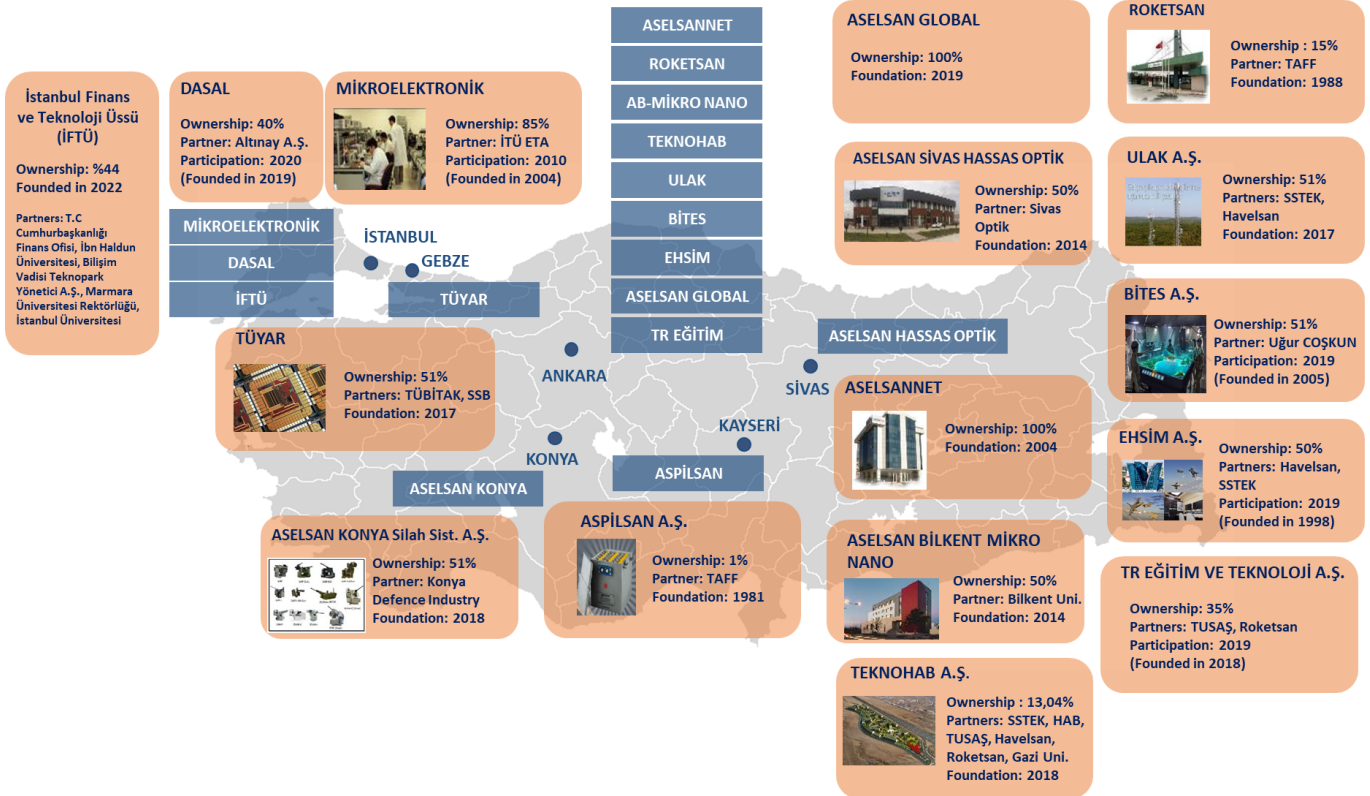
İstanbul Finans ve Teknoloji Üssü (İFTÜ)

Ownership: %44
Founded in 2022

Partners: T.C Cumhurbaşkanlığı Finans Ofisi, İbn Haldun Üniversitesi, Bilişim Vadisi Teknopark Yönetici A.Ş., Marmara Üniversitesi Rektörlüğü, İstanbul Üniversitesi

DASAL

Ownership: 40%
Partner: Altınay A.Ş.
Participation: 2020
(Founded in 2019)

MİKROELEKTRONİK

Ownership: 85%
Partner: İTÜ ETA
Participation: 2010
(Founded in 2004)

ASELSANNET
ROKETSAN
AB-MİKRO NANO
TEKNOHAB
ULAK
BİTES
EHSİM
ASELSAN GLOBAL
TR EĞİTİM

ASELSAN GLOBAL

Ownership: 100%
Foundation: 2019

ROKETSAN

Ownership : 15%
Partner: TAFF
Foundation: 1988

MİKROELEKTRONİK
DASAL
İFTÜ

İSTANBUL
GEBZE
TÜYAR

ASELSAN SİVAS HASSAS OPTİK

Ownership: 50%
Partner: Sivas Optik
Foundation: 2014

ULAK A.Ş.

Ownership: 51%
Partners: SSTEK, Havelsan
Foundation: 2017

TÜYAR

Ownership: 51%
Partners: TÜBİTAK, SSB
Foundation: 2017

ANKARA
ASELSAN HASSAS OPTİK
SİVAS

BİTES A.Ş.

Ownership: 51%
Partner: Uğur COŞKUN
Participation: 2019
(Founded in 2005)

ASELSANNET

Ownership: 100%
Foundation: 2004

KONYA
KAYSERİ
ASPİLSAN
ASELSAN KONYA

EHSİM A.Ş.

Ownership: 50%
Partners: Havelsan, SSTEK
Participation: 2019
(Founded in 1998)

ASELSAN KONYA Silah Sist. A.Ş.

Ownership: 51%
Partner: Konya Defence Industry
Foundation: 2018

ASPİLSAN A.Ş.

Ownership: 1%
Partner: TAFF
Foundation: 1981

ASELSAN BİLKENT MİKRO NANO

Ownership: 50%
Partner: Bilkent Uni.
Foundation: 2014

TR EĞİTİM VE TEKNOLOJİ A.Ş.

Ownership: 35%
Partners: TUSAŞ, Roketsan
Participation: 2019
(Founded in 2018)

TEKNOHAB A.Ş.

Ownership : 13,04%
Partners: SSTEK, HAB, TUSAŞ, Havelsan, Roketsan, Gazi Uni.
Foundation: 2018